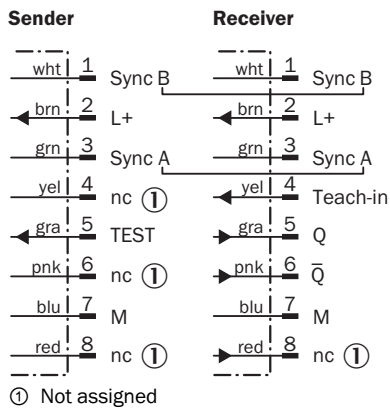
Sender

wht 1 Sync B
brn 2 L+
grn 3 Sync A
yel 4 nc ①
gra 5 TEST
pnk 6 nc ①
blu 7 M
red 8 nc ①

Receiver

wht 1 Sync B
brn 2 L+
grn 3 Sync A
yel 4 Teach-in
gra 5 Q
pnk 6 $\bar{Q}$
blu 7 M
red 8 nc ①

① Not assigned